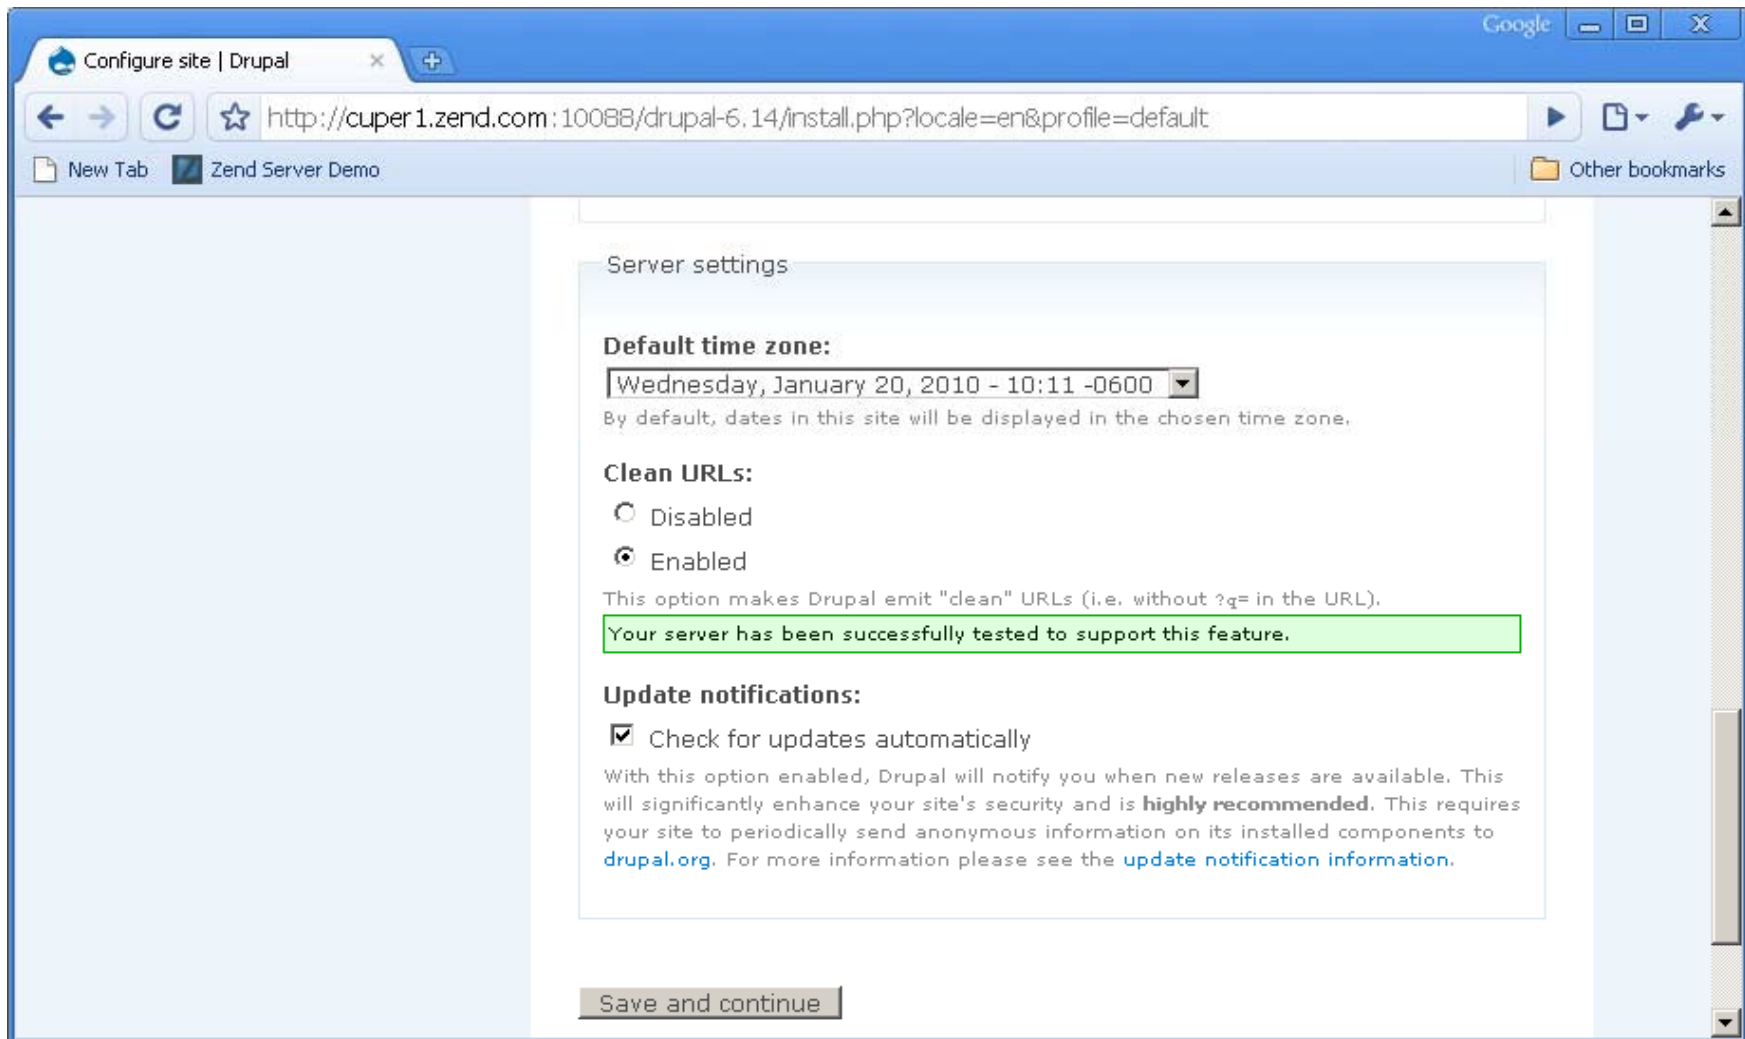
Google

Configure site | Drupal

http://cuper1.zend.com:10088/drupal-6.14/install.php?locale=en&profile=default

New Tab
Zend Server Demo
Other bookmarks

Server settings

Default time zone:

Wednesday, January 20, 2010 - 10:11 -0600

By default, dates in this site will be displayed in the chosen time zone.

Clean URLs:

Disabled

Enabled

This option makes Drupal emit "clean" URLs (i.e. without ?q= in the URL).

Your server has been successfully tested to support this feature.

Update notifications:

Check for updates automatically

With this option enabled, Drupal will notify you when new releases are available. This will significantly enhance your site's security and is **highly recommended**. This requires your site to periodically send anonymous information on its installed components to drupal.org. For more information please see the update notification information.

Save and continue